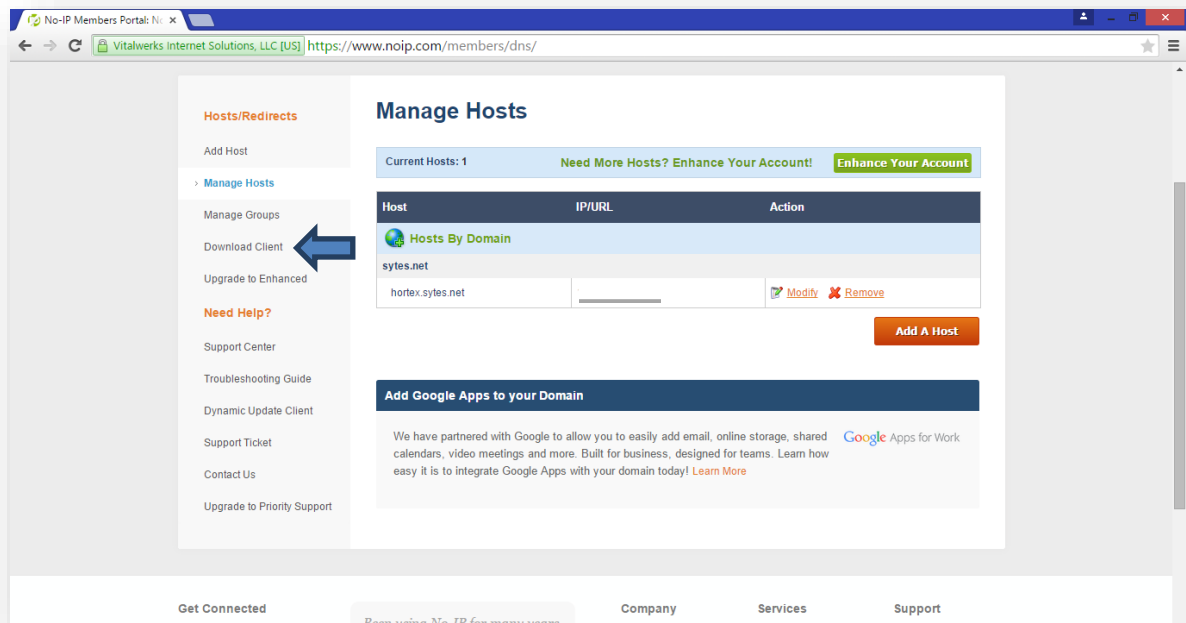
No-IP Members Portal: No

Vitalwerks Internet Solutions, LLC [US] https://www.noip.com/members/dns/

Hosts/Redirects

Add Host

Manage Hosts

Manage Groups

Download Client

Upgrade to Enhanced

Need Help?

Support Center

Troubleshooting Guide

Dynamic Update Client

Support Ticket

Contact Us

Upgrade to Priority Support

Manage Hosts

Current Hosts: 1 Need More Hosts? Enhance Your Account! Enhance Your Account

| Host | IP/URL | Action |
|---|---|---|
| Hosts By Domain | | |
| sytes.net | | |
| hortex.sytes.net | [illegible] | Modify Remove |

Add A Host

Add Google Apps to your Domain

We have partnered with Google to allow you to easily add email, online storage, shared calendars, video meetings and more. Built for business, designed for teams. Learn how easy it is to integrate Google Apps with your domain today! Learn More

Google Apps for Work

Get Connected

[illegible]

Company

Services

Support